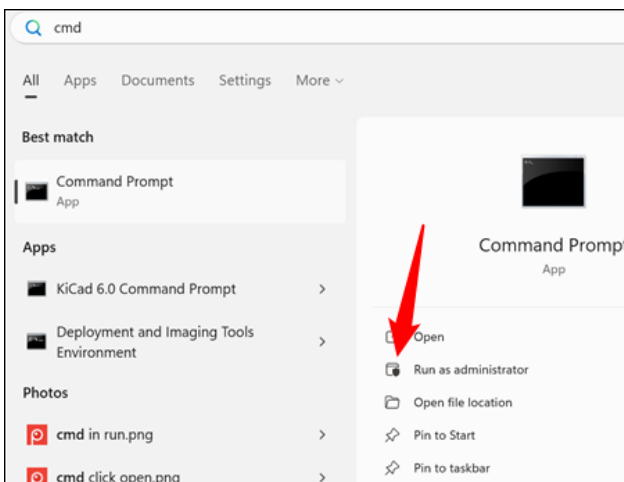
cmd

All Apps Documents Settings More

Best match

Command Prompt
App

Apps

KiCad 6.0 Command Prompt

Deployment and Imaging Tools Environment

Photos

cmd in run.png

cmd click open.png

Command Prompt
App

Open

Run as administrator

Open file location

Pin to Start

Pin to taskbar